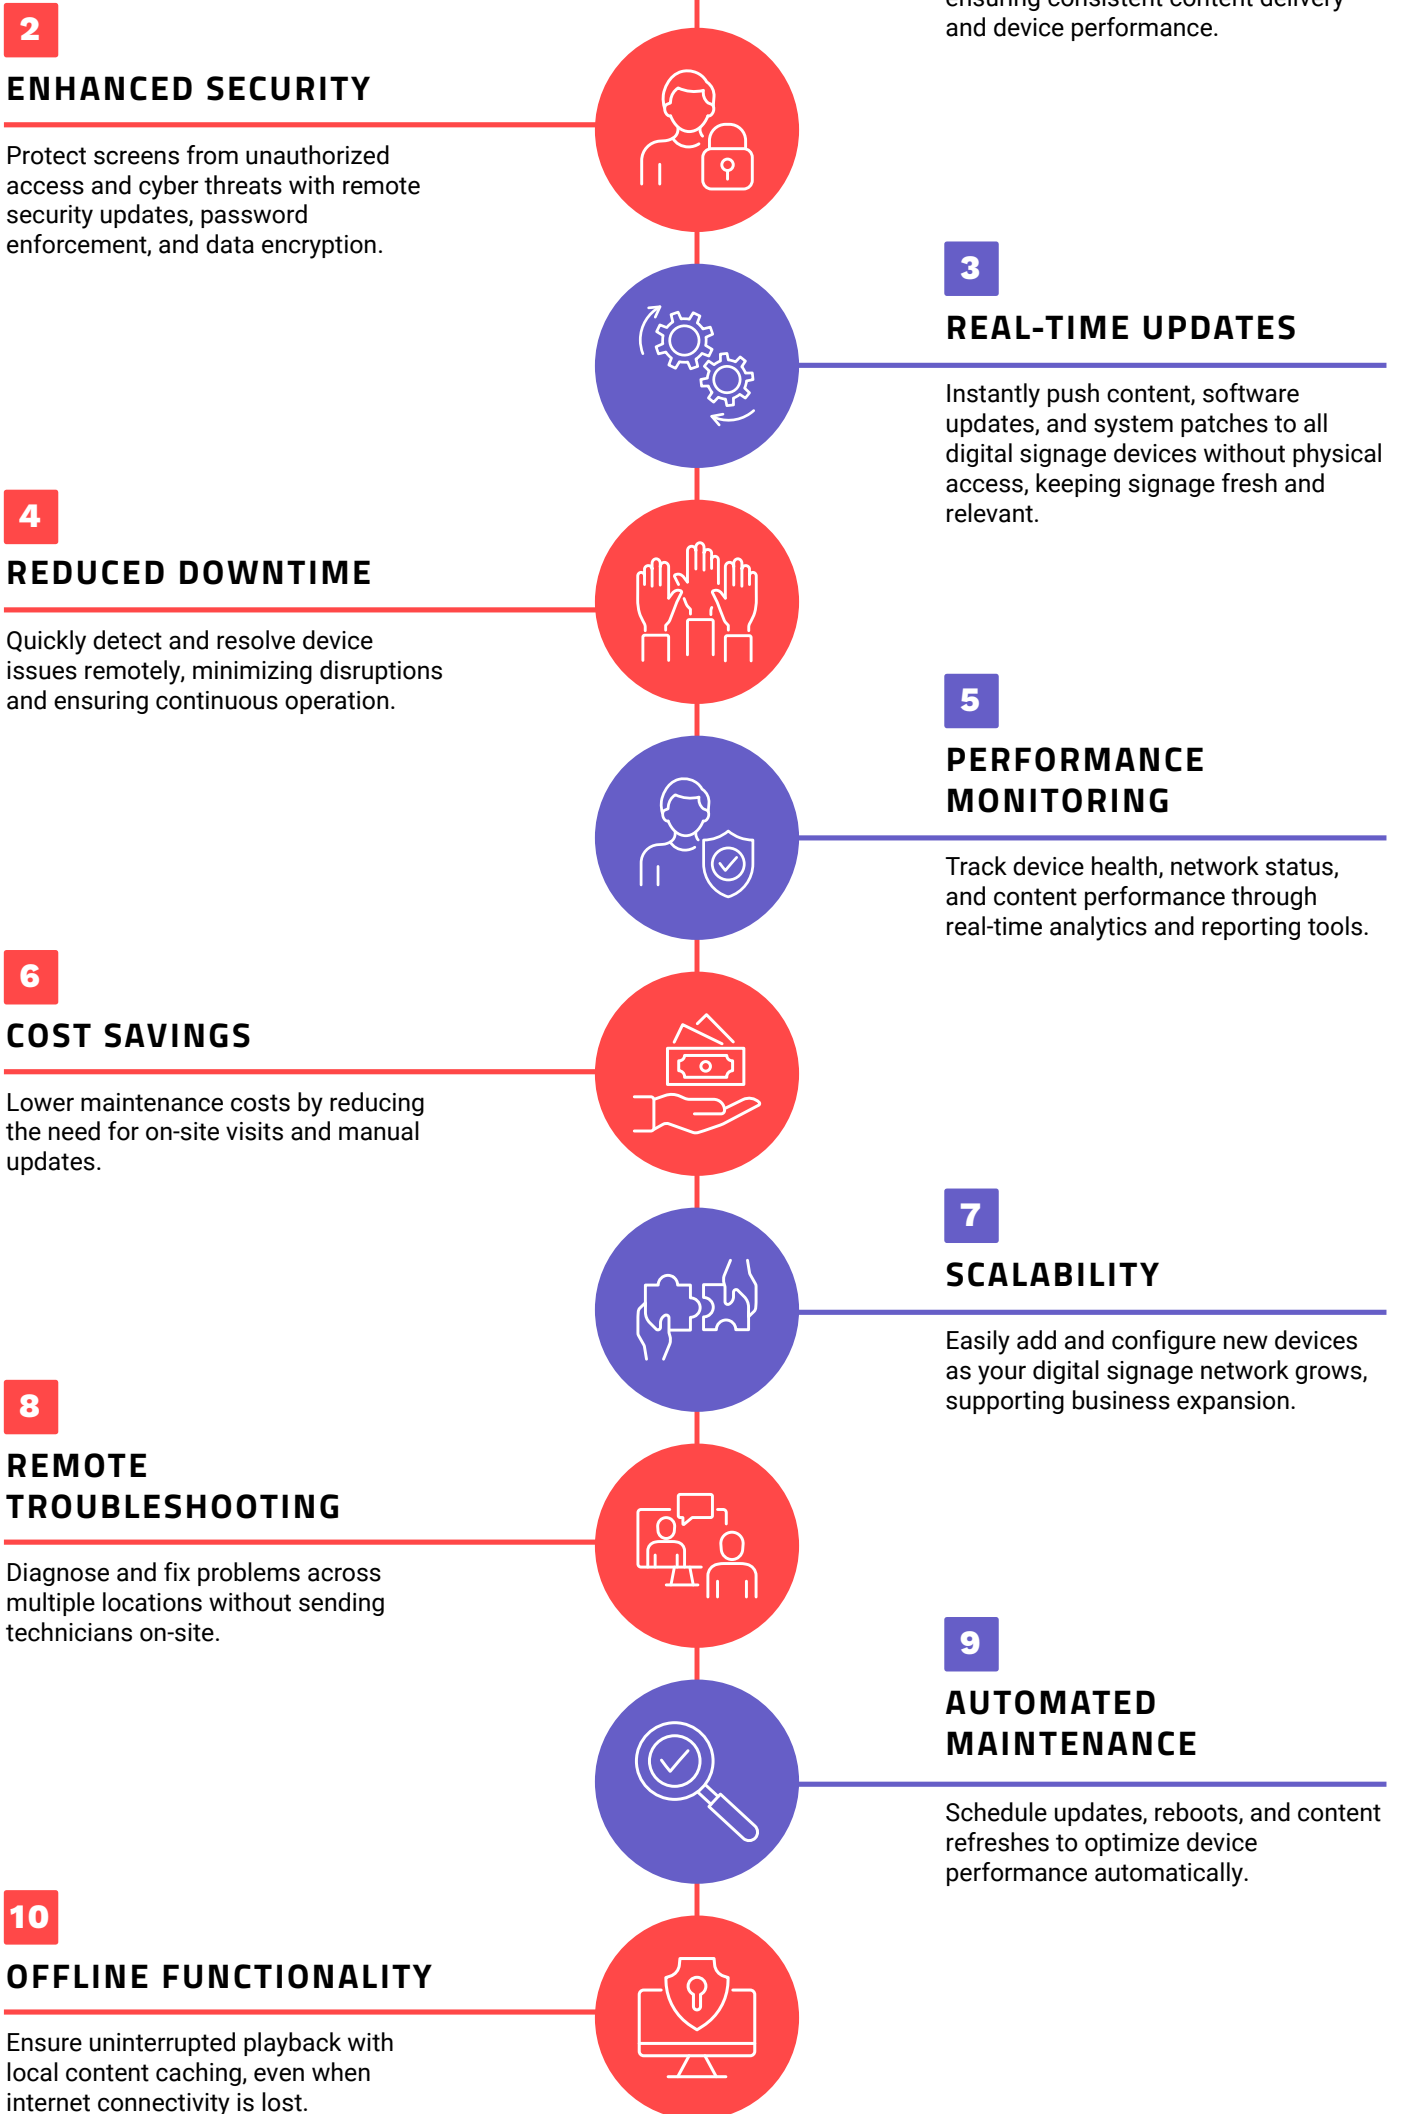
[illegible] and device performance.

2

ENHANCED SECURITY

Protect screens from unauthorized access and cyber threats with remote security updates, password enforcement, and data encryption.

3

REAL-TIME UPDATES

Instantly push content, software updates, and system patches to all digital signage devices without physical access, keeping signage fresh and relevant.

4

REDUCED DOWNTIME

Quickly detect and resolve device issues remotely, minimizing disruptions and ensuring continuous operation.

5

PERFORMANCE MONITORING

Track device health, network status, and content performance through real-time analytics and reporting tools.

6

COST SAVINGS

Lower maintenance costs by reducing the need for on-site visits and manual updates.

7

SCALABILITY

Easily add and configure new devices as your digital signage network grows, supporting business expansion.

8

REMOTE TROUBLESHOOTING

Diagnose and fix problems across multiple locations without sending technicians on-site.

9

AUTOMATED MAINTENANCE

Schedule updates, reboots, and content refreshes to optimize device performance automatically.

10

OFFLINE FUNCTIONALITY

Ensure uninterrupted playback with local content caching, even when internet connectivity is lost.